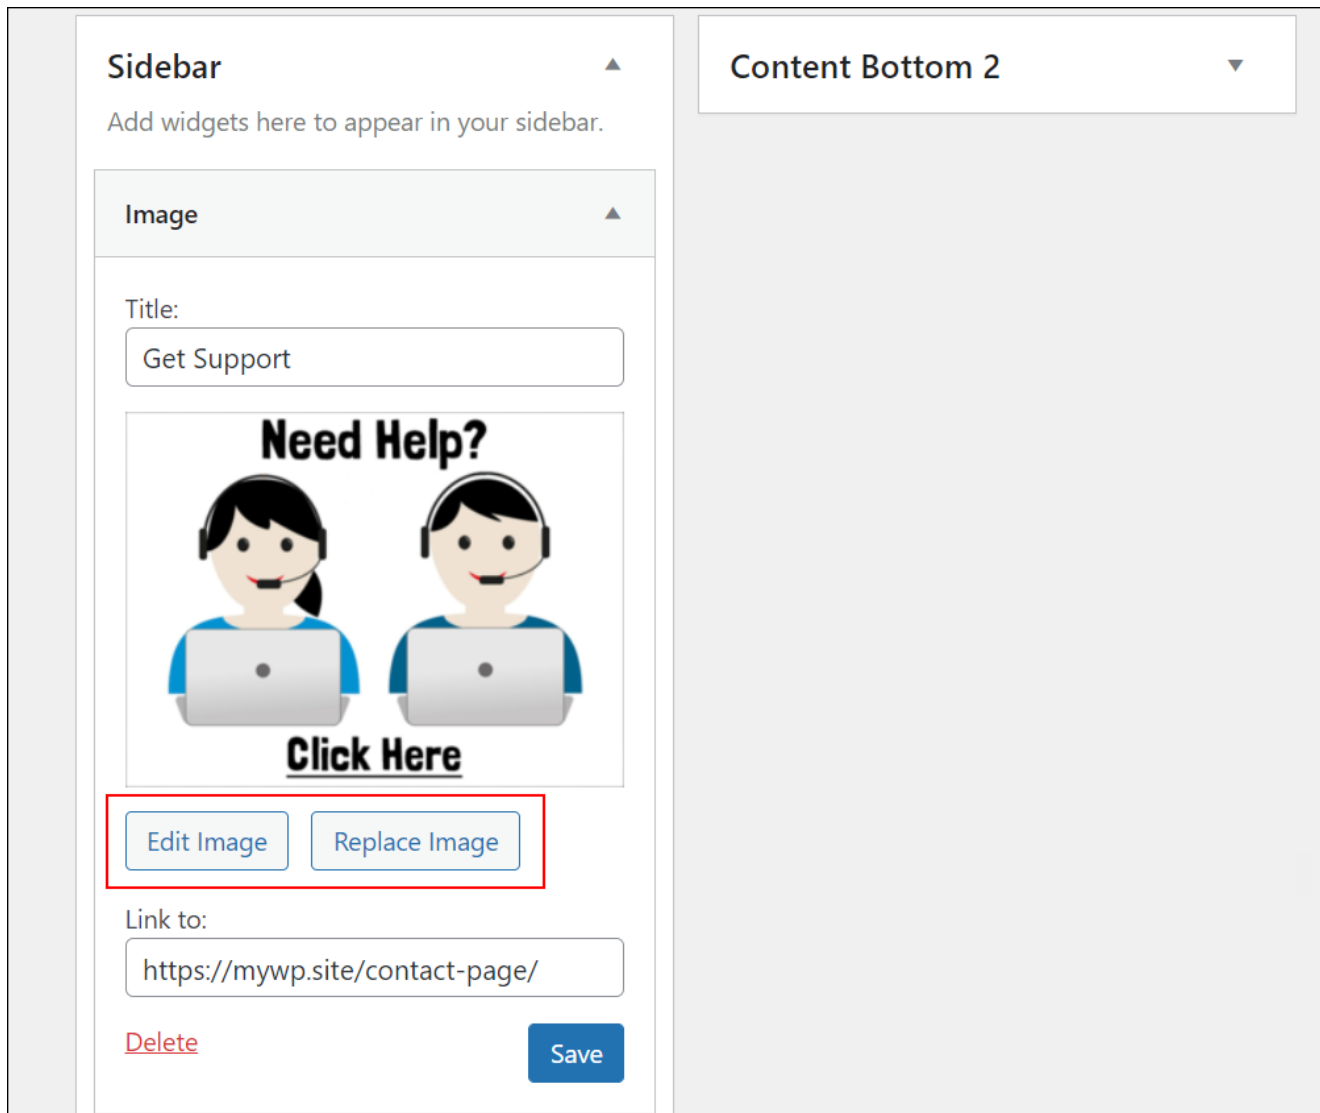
Sidebar

Add widgets here to appear in your sidebar.

Image

Title:

Get Support

Need Help?

Click Here

Edit Image

Replace Image

Link to:

https://mywp.site/contact-page/

Delete

Save

Content Bottom 2